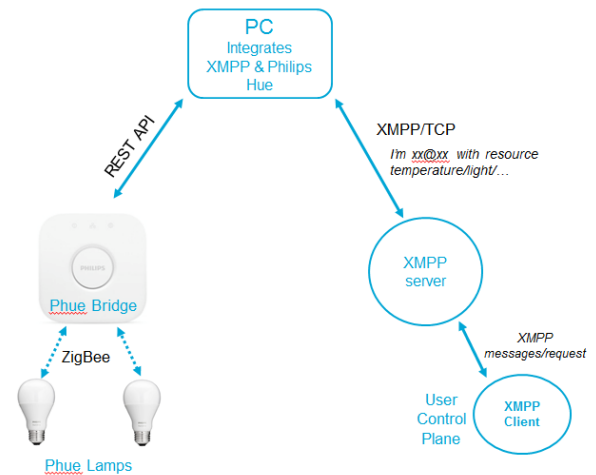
PC
Integrates
XMPP & Philips
Hue

REST API

XMPP/TCP

I'm xx@xx with resource temperature/light/...

PHILIPS

Phue Bridge

XMPP
server

ZigBee

XMPP
messages/request

User
Control
Plane

XMPP
Client

Phue Lamps